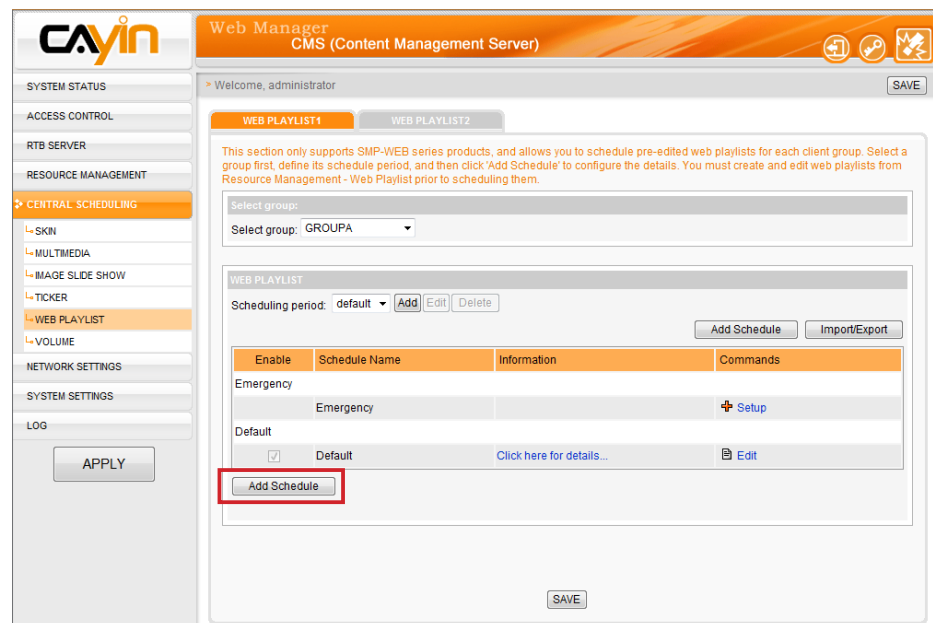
CAYIN

Web Manager
CMS (Content Management Server)

SYSTEM STATUS
ACCESS CONTROL
RTB SERVER
RESOURCE MANAGEMENT
CENTRAL SCHEDULING
SKIN
MULTIMEDIA
IMAGE SLIDE SHOW
TICKER
WEB PLAYLIST
VOLUME
NETWORK SETTINGS
SYSTEM SETTINGS
LOG

APPLY

Welcome, administrator

SAVE

WEB PLAYLIST1
WEB PLAYLIST2

This section only supports SMP-WEB series products, and allows you to schedule pre-edited web playlists for each client group. Select a group first, define its schedule period, and then click 'Add Schedule' to configure the details. You must create and edit web playlists from Resource Management - Web Playlist prior to scheduling them.

Select group:
Select group: GROUPA

WEB PLAYLIST
Scheduling period: default Add Edit Delete

Add Schedule Import/Export

| Enable | Schedule Name | Information | Commands |
|---|---|---|---|
| Emergency | | | |
| | Emergency | | Setup |
| Default | | | |
| ✓ | Default | Click here for details... | Edit |

Add Schedule

SAVE